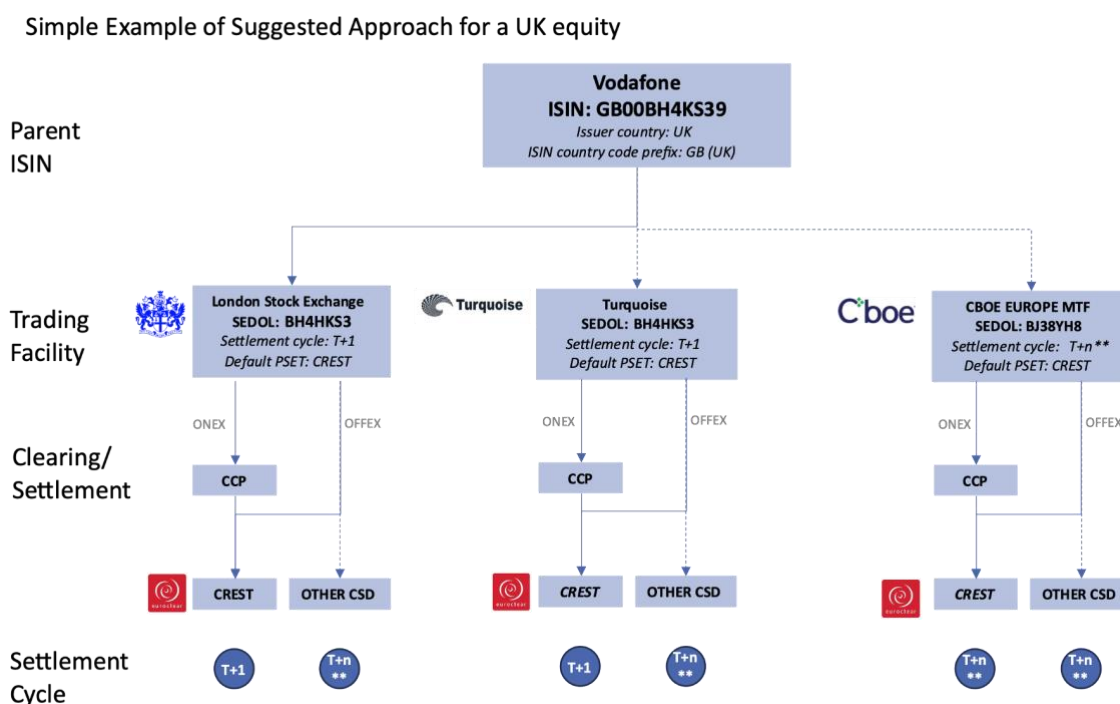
Simple Example of Suggested Approach for a UK equity

Parent ISIN

Vodafone
ISIN: GB00BH4KS39
Issuer country: UK
ISIN country code prefix: GB (UK)

Trading Facility

London Stock Exchange
SEDOL: BH4HKS3
Settlement cycle: T+1
Default PSET: CREST

Turquoise

Turquoise
SEDOL: BH4HKS3
Settlement cycle: T+1
Default PSET: CREST

Cboe

CBOE EUROPE MTF
SEDOL: BJ38YH8
Settlement cycle: T+n**
Default PSET: CREST

Clearing/ Settlement

ONEX
OFFEX
CCP
euroclear
CREST
OTHER CSD

ONEX
OFFEX
CCP
euroclear
CREST
OTHER CSD

ONEX
OFFEX
CCP
euroclear
CREST
OTHER CSD

Settlement Cycle

T+1
T+n **
T+1
T+n **
T+n **
T+n **